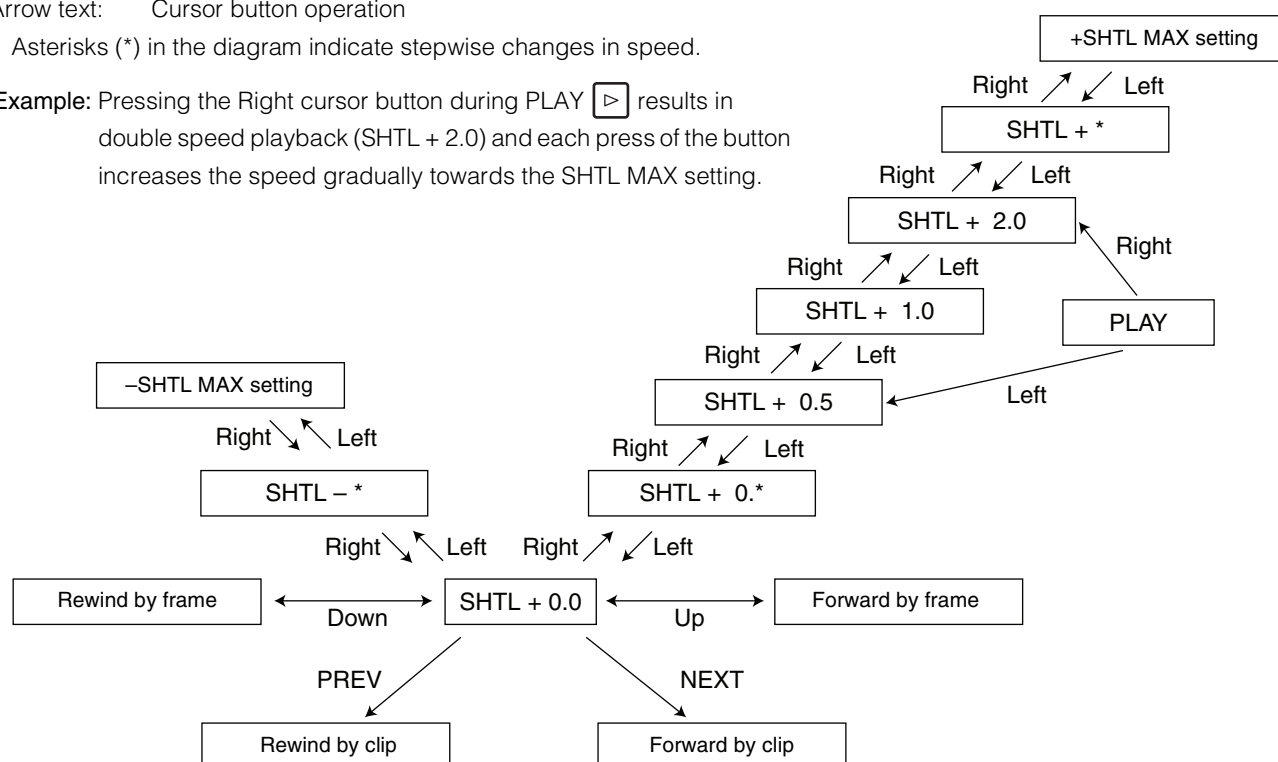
Arrow text: Cursor button operation

Asterisks (*) in the diagram indicate stepwise changes in speed.

Example: Pressing the Right cursor button during PLAY ⊳ results in double speed playback (SHTL + 2.0) and each press of the button increases the speed gradually towards the SHTL MAX setting.

+SHTL MAX setting

Right Left

SHTL + *

Right Left

SHTL + 2.0

Right

Right Left

SHTL + 1.0

PLAY

Right Left

SHTL + 0.5

Left

–SHTL MAX setting

Right Left

Right Left

SHTL – *

SHTL + 0.*

Right Left Right Left

Rewind by frame

Down

SHTL + 0.0

Up

Forward by frame

PREV

NEXT

Rewind by clip

Forward by clip